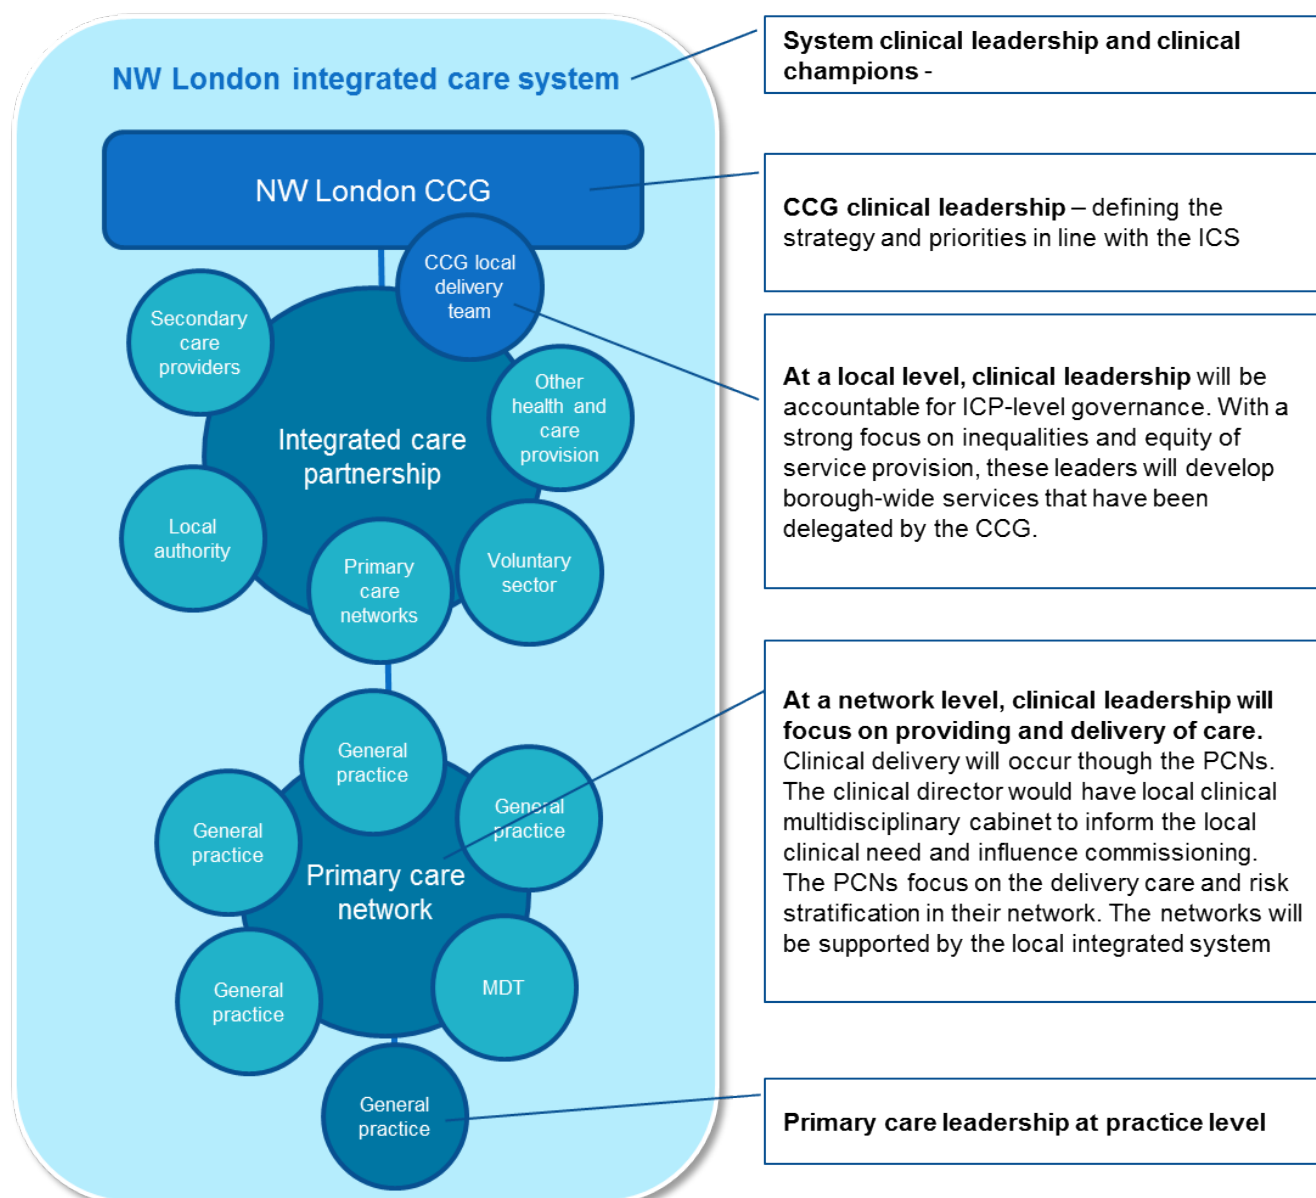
NW London integrated care system

NW London CCG

CCG local delivery team

Secondary care providers

Integrated care partnership

Other health and care provision

Local authority

Primary care networks

Voluntary sector

General practice

General practice

General practice

Primary care network

General practice

MDT

General practice

System clinical leadership and clinical champions -

**CCG clinical leadership** – defining the strategy and priorities in line with the ICS

**At a local level, clinical leadership** will be accountable for ICP-level governance. With a strong focus on inequalities and equity of service provision, these leaders will develop borough-wide services that have been delegated by the CCG.

**At a network level, clinical leadership will focus on providing and delivery of care.** Clinical delivery will occur though the PCNs. The clinical director would have local clinical multidisciplinary cabinet to inform the local clinical need and influence commissioning. The PCNs focus on the delivery care and risk stratification in their network. The networks will be supported by the local integrated system

**Primary care leadership at practice level**